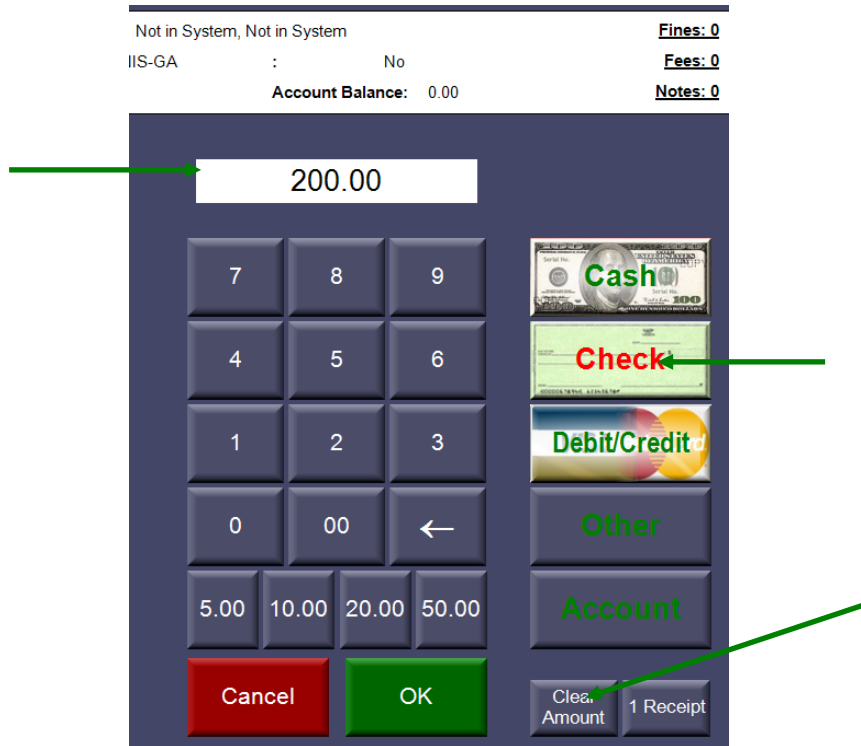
Not in System, Not in System
Fines: 0
IIS-GA : No
Fees: 0
Account Balance: 0.00
Notes: 0

200.00

7 8 9
4 5 6
1 2 3
0 00 ←
5.00 10.00 20.00 50.00

Cash
Check
Debit/Credit
Other
Account

Cancel
OK
Clear Amount
1 Receipt